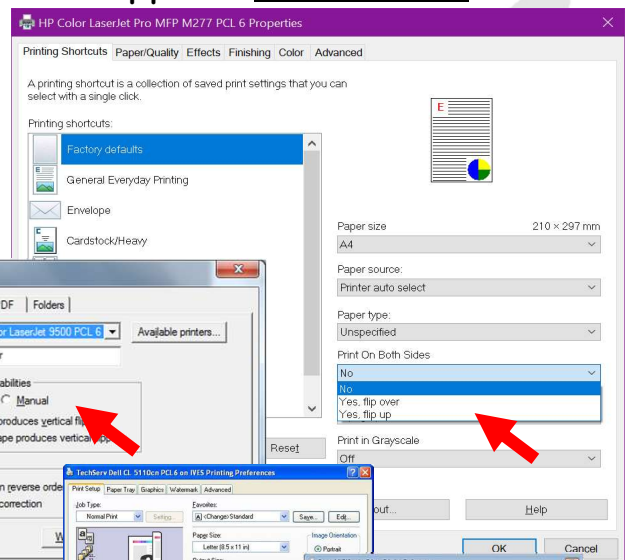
HP Color LaserJet Pro MFP M277 PCL 6 Properties

Printing Shortcuts | Paper/Quality | Effects | Finishing | Color | Advanced

A printing shortcut is a collection of saved print settings that you can select with a single click.

Printing shortcuts:

Factory defaults

General Everyday Printing

Envelope

Cardstock/Heavy

E

Paper size 210 × 297 mm

A4

Paper source:

Printer auto select

Paper type:

Unspecified

Print On Both Sides

No

No

Yes, flip over

Yes, flip up

Print in Grayscale

Off

Reset

out...

Help

OK

Cancel

DF | Folders

olor LaserJet 9500 PCL 6

Available printers...

r

abilities

Manual

produces vertical fl

ape produces vertical

n reverse orde

correction

W

TechServ Dell CL 5110cn PCL6 on IVES Printing Preferences

Print Setup | Paper Tray | Graphics | Watermark | Advanced

Job Type:

Normal Print

Settings...

Favorites:

<Change> Standard

Save...

Edit...

Paper Size:

Letter (8.5 x 11 in)

Image Orientation

Portrait